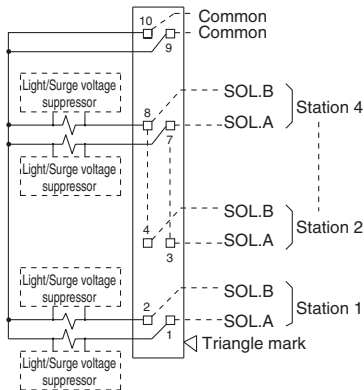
10
9
Common
Common
Light/Surge voltage suppressor
8
7
SOL.B
SOL.A
Station 4
Light/Surge voltage suppressor
4
3
SOL.B
SOL.A
Station 2
Light/Surge voltage suppressor
2
1
SOL.B
SOL.A
Station 1
Triangle mark
Light/Surge voltage suppressor